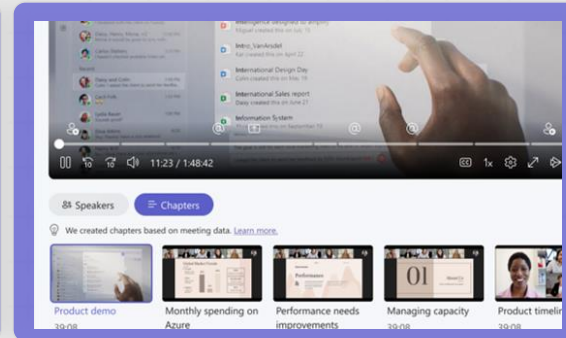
Intro_VanArsdel
International Design Day
International Sales report
Information System

11:23 / 1:48:42

1x

Speakers
Chapters

We created chapters based on meeting data. Learn more.

Performance
01

Product demo
39:08
Monthly spending on Azure
Performance needs improvements
Managing capacity
39:08
Product timelin